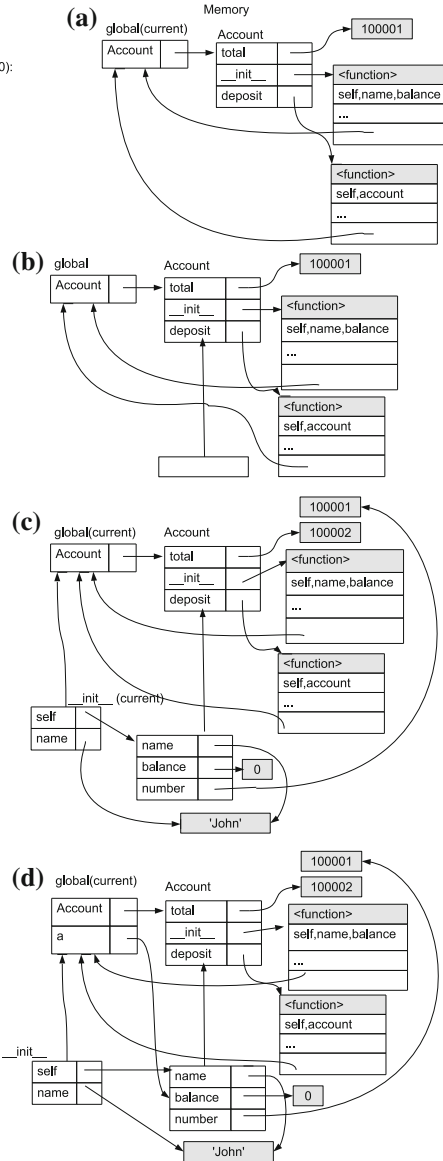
0):

(a)
Memory
global(current)
Account
Account
total
__init__
deposit
100001
<function>
self,name,balance
...
<function>
self,account
...

(b)
global
Account
Account
total
__init__
deposit
100001
<function>
self,name,balance
...
<function>
self,account
...

(c)
global(current)
Account
Account
total
__init__
deposit
100001
100002
<function>
self,name,balance
...
<function>
self,account
...
__init__ (current)
self
name
name
balance
number
0
'John'

(d)
global(current)
Account
a
Account
total
__init__
deposit
100001
100002
<function>
self,name,balance
...
<function>
self,account
...
__init__
self
name
name
balance
number
0
'John'